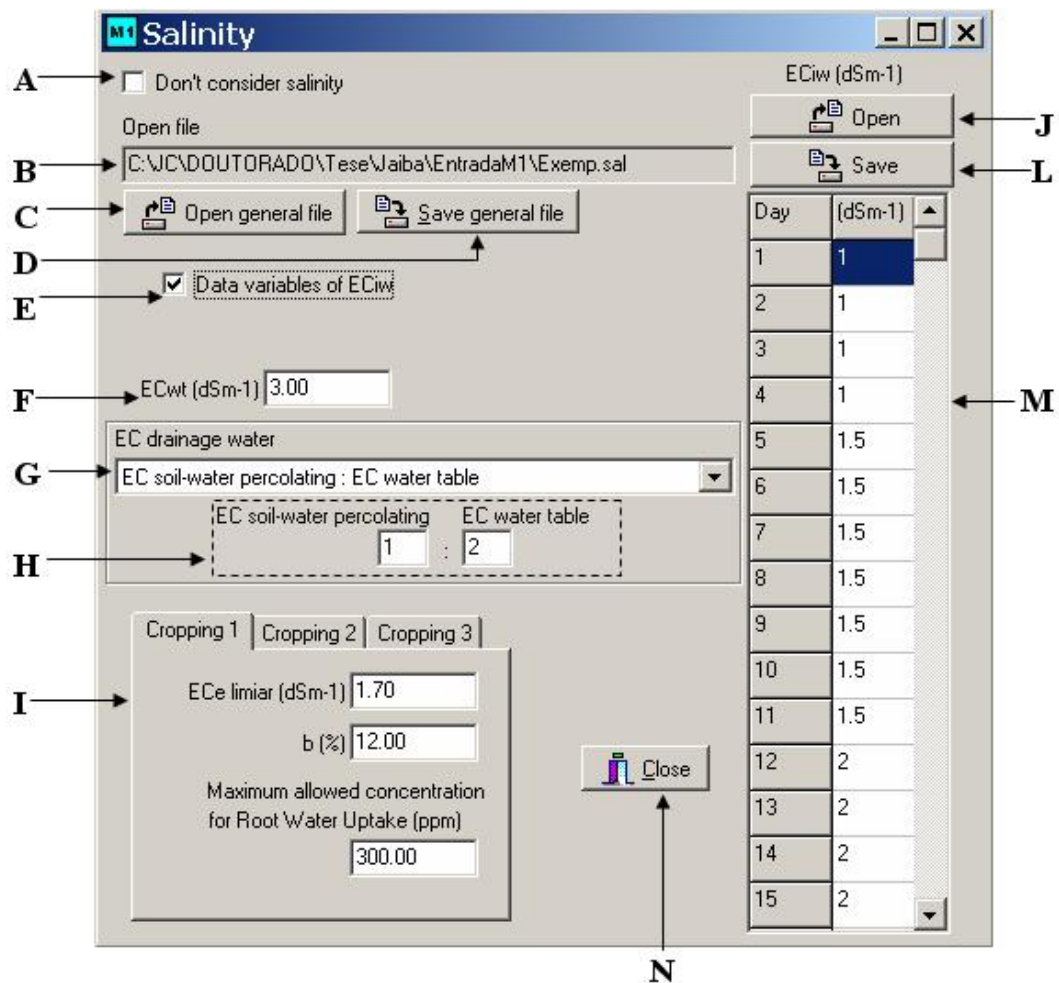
M1 Salinity

A Don't consider salinity

Open file

B C:\JC\DOUTORADO\Tese\Jaiba\EntradaM1\Exemp.sal

C Open general file

Save general file

D

E Data variables of ECiw

F ECwt (dSm-1) 3.00

EC drainage water

G EC soil-water percolating : EC water table

EC soil-water percolating EC water table

H 1 : 2

Cropping 1 Cropping 2 Cropping 3

I ECe limiar (dSm-1) 1.70

b (%) 12.00

Maximum allowed concentration for Root Water Uptake (ppm)

300.00

Close

N

ECiw (dSm-1)

Open J

Save L

M

| Day | (dSm-1) |
|---|---|
| 1 | 1 |
| 2 | 1 |
| 3 | 1 |
| 4 | 1 |
| 5 | 1.5 |
| 6 | 1.5 |
| 7 | 1.5 |
| 8 | 1.5 |
| 9 | 1.5 |
| 10 | 1.5 |
| 11 | 1.5 |
| 12 | 2 |
| 13 | 2 |
| 14 | 2 |
| 15 | 2 |